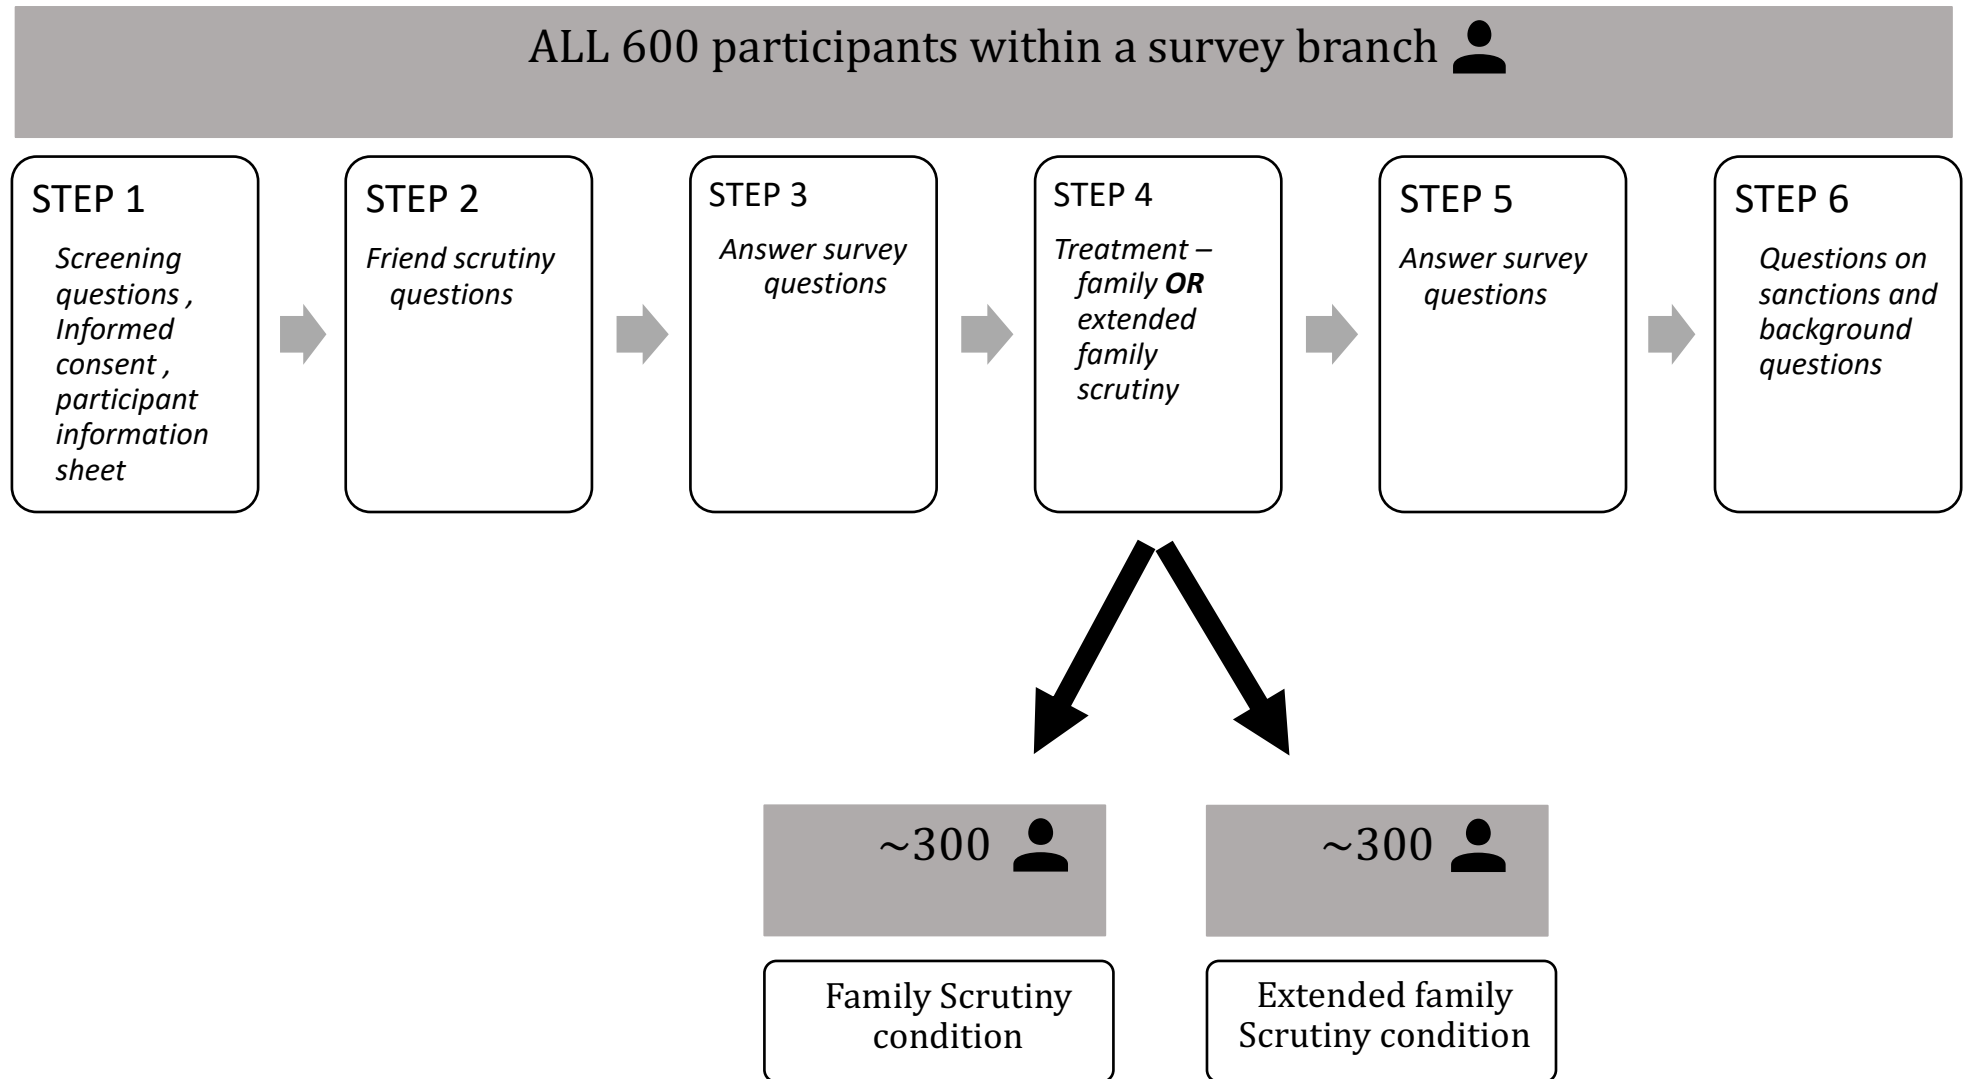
ALL 600 participants within a survey branch

STEP 1
Screening questions , Informed consent , participant information sheet

STEP 2
Friend scrutiny questions

STEP 3
Answer survey questions

STEP 4
Treatment – family **OR** extended family scrutiny

STEP 5
Answer survey questions

STEP 6
Questions on sanctions and background questions

$\sim300$

$\sim300$

Family Scrutiny condition

Extended family Scrutiny condition